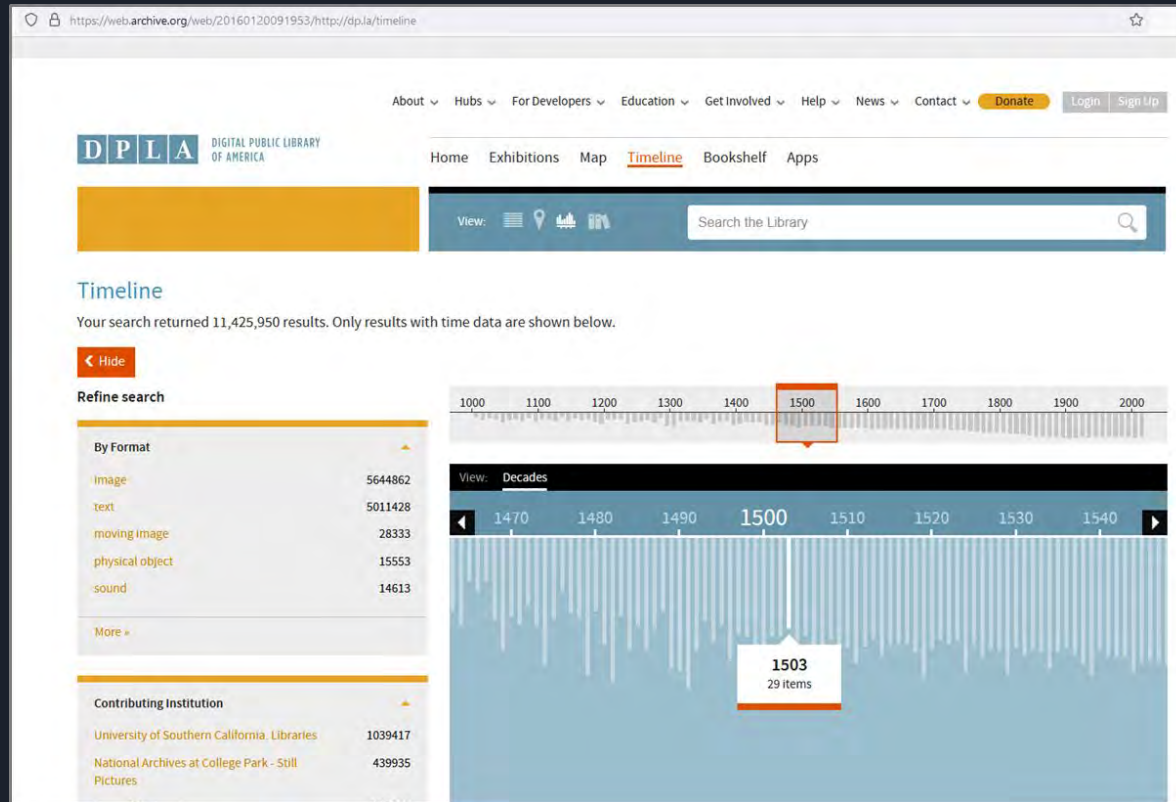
https://web.archive.org/web/20160120091953/http://dp.la/timeline

About Hubs For Developers Education Get Involved Help News Contact Donate Login Sign Up

DPLA DIGITAL PUBLIC LIBRARY OF AMERICA

Home Exhibitions Map Timeline Bookshelf Apps

View:

Search the Library

Timeline

Your search returned 11,425,950 results. Only results with time data are shown below.

Hide

Refine search

1000 1100 1200 1300 1400 1500 1600 1700 1800 1900 2000

By Format

| | |
|---|---|
| image | 5644862 |
| text | 5011428 |
| moving image | 28333 |
| physical object | 15553 |
| sound | 14613 |

More »

View: Decades

1470 1480 1490 1500 1510 1520 1530 1540

1503
29 items

Contributing Institution

| | |
|---|---|
| University of Southern California. Libraries | 1039417 |
| National Archives at College Park - Still Pictures | 439935 |